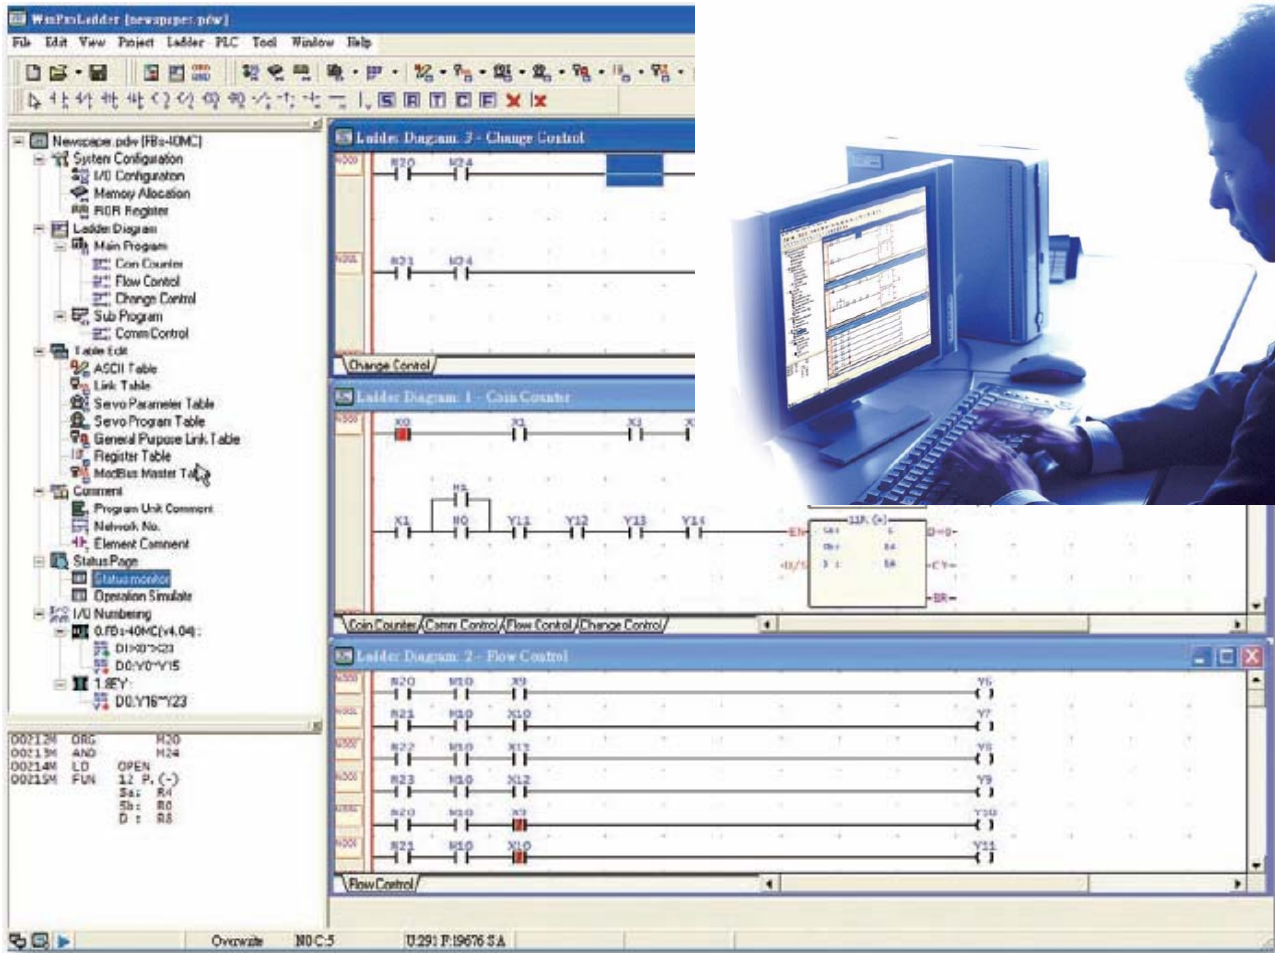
WinProLadder [newspaper.pdw]

File Edit View Project Ladder PLC Tool Window Help

Newspaper.pdw [FBs-40MC]
System Configuration
I/O Configuration
Memory Allocation
ROR Register
Ladder Diagram
Main Program
Coin Counter
Flow Control
Change Control
Sub Program
Comm Control
Table Edit
ASCII Table
Link Table
Servo Parameter Table
Servo Program Table
General Purpose Link Table
Register Table
ModBus Master Table
Comment
Program Unit Comment
Network No.
Element Comment
Status Page
Status monitor
Operation Simulate
I/O Numbering
0.FBs-40MC(v4.04)
DI:X0~X23
DO:Y0~Y15
1.8EY:
DO:Y16~Y23

00212M ORG M20
00213M AND M24
00214M LD OPEN
00215M FUN 12 P.(-)
Sa: R4
Sb: R0
D : R8

Ladder Diagram 3 - Change Control
M20 M24
M21 M24
Change Control

Ladder Diagram 1 - Coin Counter
X0 X1 X1
M1
X1 M0 Y11 Y12 Y13 Y14
EN 12P.(-) D=0
U/S Sa: R4
Sb: R0
D : R8
CY
BR
Coin Counter Comm Control Flow Control Change Control

Ladder Diagram 2 - Flow Control
M20 M10 X9 Y6
M21 M10 X10 Y7
M22 M10 X11 Y8
M23 M10 X12 Y9
M20 M10 X9 Y10
M21 M10 X10 Y11
Flow Control

Overwrite N0 C:5 U:291 P:19676 SA